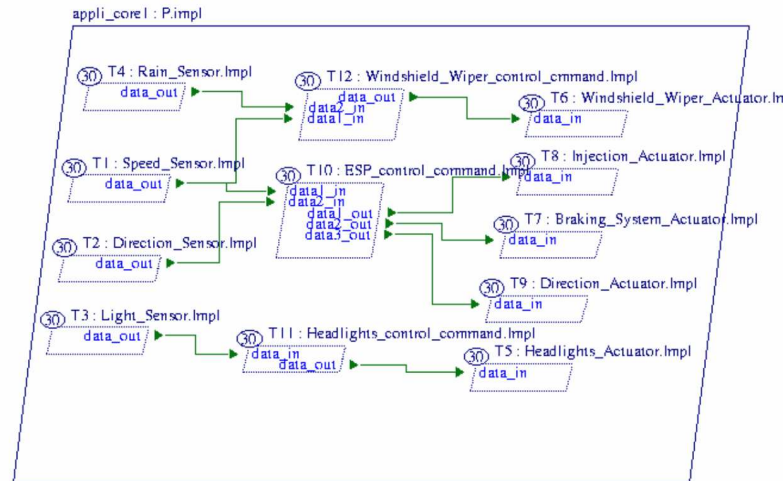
appli_core1 : P.impl

30 T4 : Rain_Sensor.Impl
data_out

30 T12 : Windshield_Wiper_control_cmmand.Impl
data_out
data2_in
data1_in

30 T6 : Windshield_Wiper_Actuator.Im
data_in

30 T1 : Speed_Sensor.Impl
data_out

30 T10 : ESP_control_command.Impl
data1_in
data2_in
data1_out
data2_out
data3_out

30 T8 : Injection_Actuator.Impl
data_in

30 T7 : Braking_System_Actuator.Impl
data_in

30 T2 : Direction_Sensor.Impl
data_out

30 T9 : Direction_Actuator.Impl
data_in

30 T3 : Light_Sensor.Impl
data_out

30 T11 : Headlights_control_command.Impl
data_in
data_out

30 T5 : Headlights_Actuator.Impl
data_in